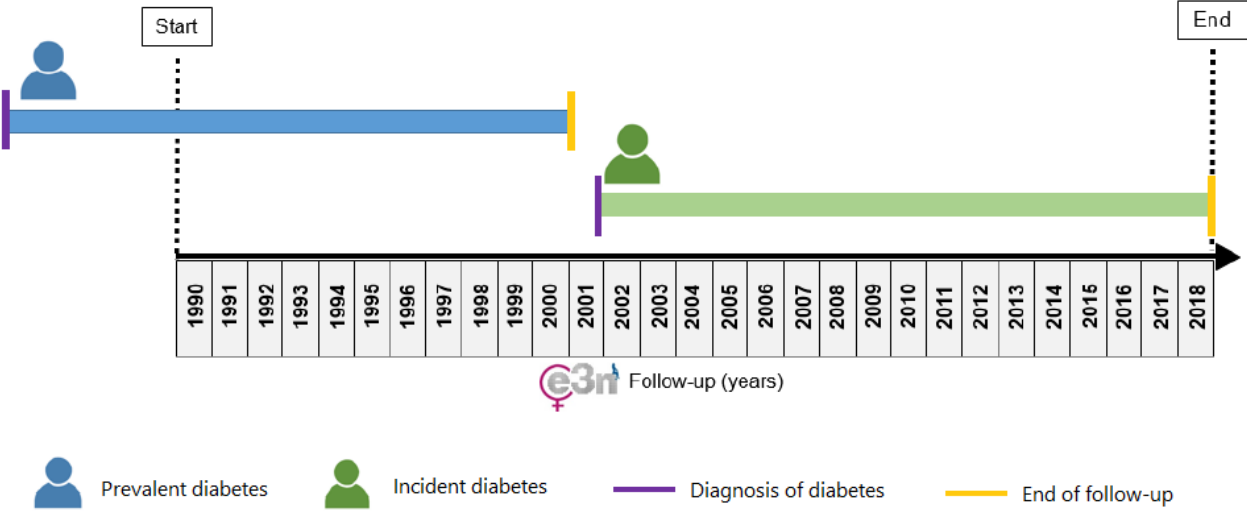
Start

End

| 1990 | 1991 | 1992 | 1993 | 1994 | 1995 | 1996 | 1997 | 1998 | 1999 | 2000 | 2001 | 2002 | 2003 | 2004 | 2005 | 2006 | 2007 | 2008 | 2009 | 2010 | 2011 | 2012 | 2013 | 2014 | 2015 | 2016 | 2017 | 2018 |
|---|---|---|---|---|---|---|---|---|---|---|---|---|---|---|---|---|---|---|---|---|---|---|---|---|---|---|---|---|

e3n Follow-up (years)

Prevalent diabetes

Incident diabetes

Diagnosis of diabetes

End of follow-up